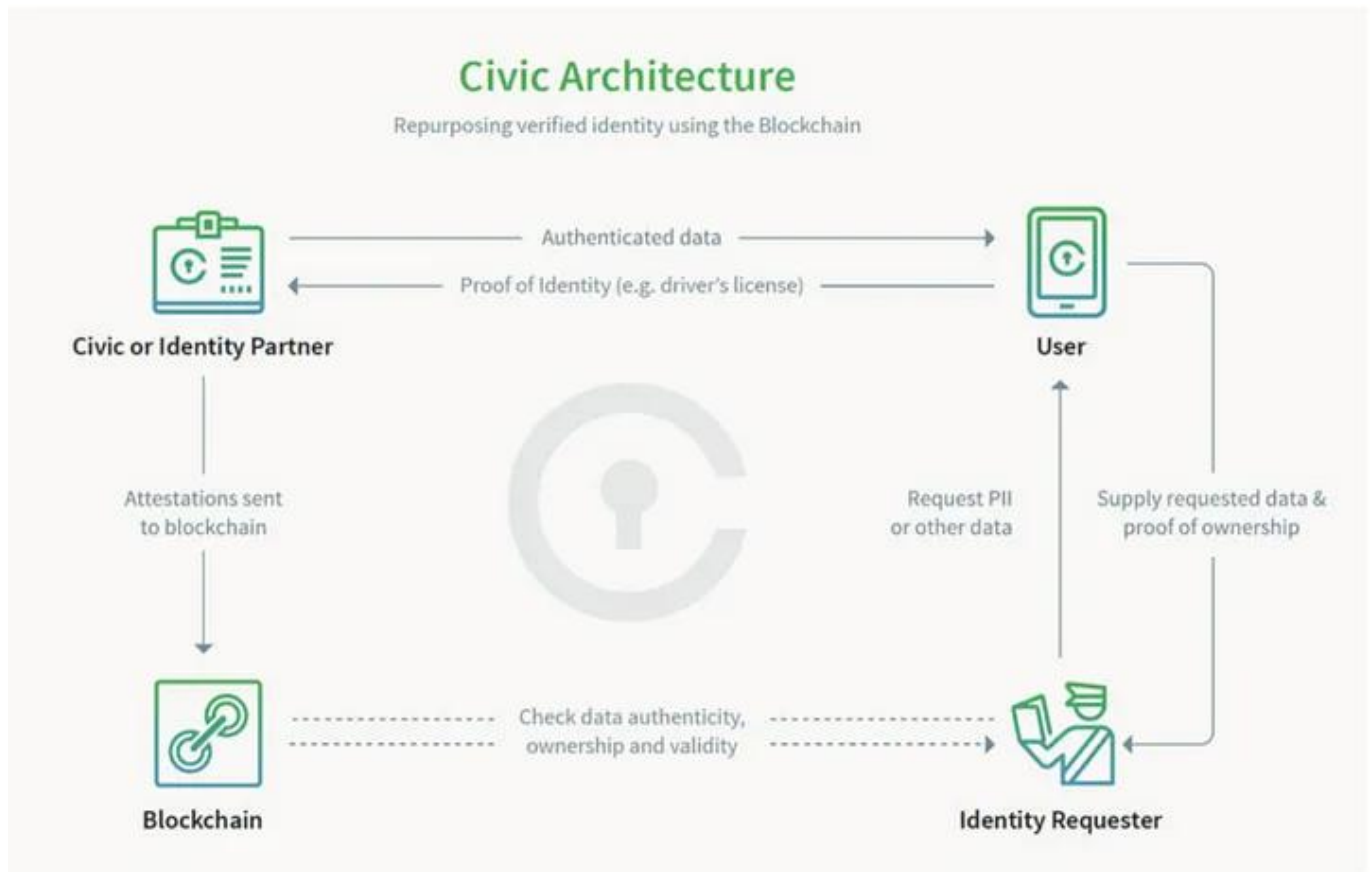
Civic Architecture

Repurposing verified identity using the Blockchain

Authenticated data

Proof of Identity (e.g. driver's license)

Civic or Identity Partner

User

Attestations sent to blockchain

Request PII or other data

Supply requested data & proof of ownership

Check data authenticity, ownership and validity

Blockchain

Identity Requester